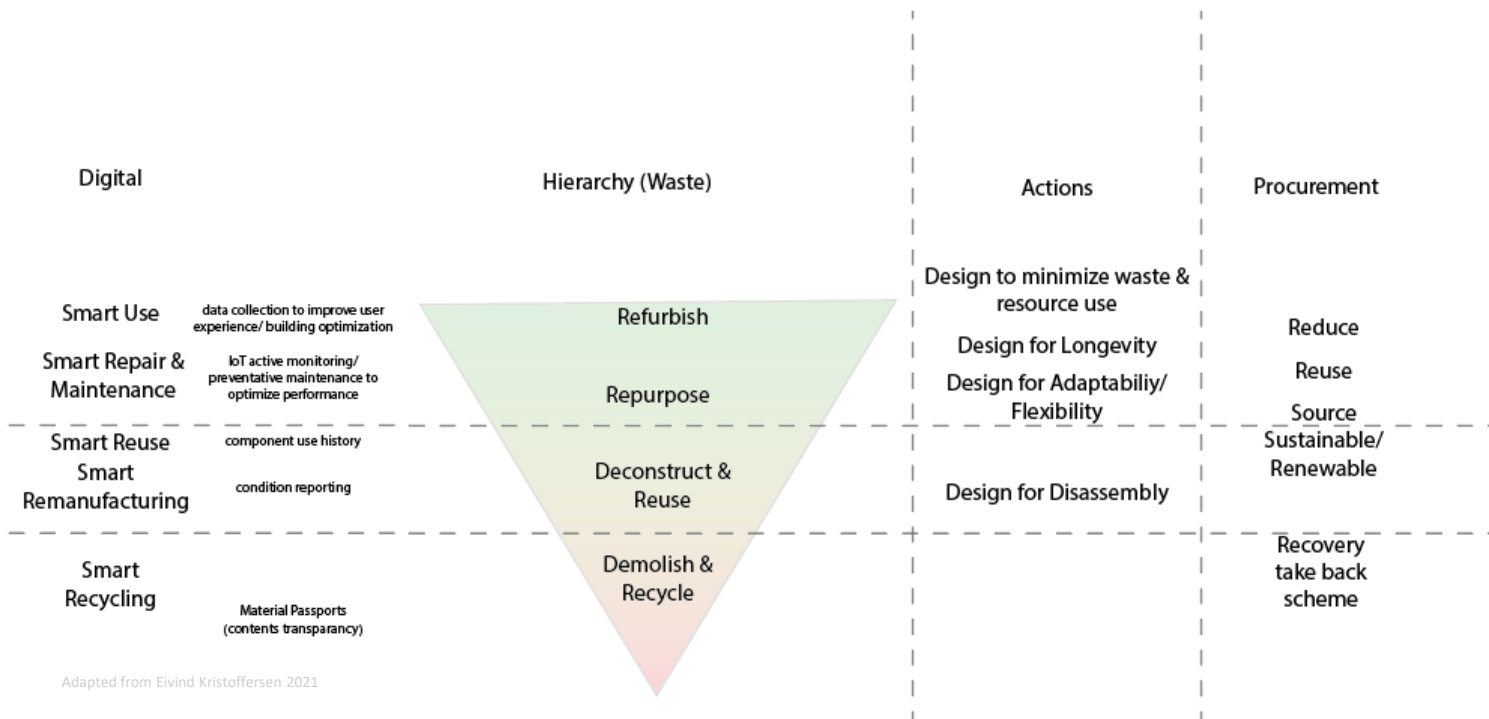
Digital

Hierarchy (Waste)

Actions

Procurement

Smart Use

data collection to improve user experience/ building optimization

Smart Repair & Maintenance

IoT active monitoring/ preventative maintenance to optimize performance

Refurbish

Repurpose

Design to minimize waste & resource use

Design for Longevity

Design for Adaptabiliy/ Flexibility

Reduce

Reuse

Source

Smart Reuse

component use history

Smart Remanufacturing

condition reporting

Deconstruct & Reuse

Design for Disassembly

Sustainable/ Renewable

Smart Recycling

Material Passports (contents transparancy)

Demolish & Recycle

Recovery take back scheme

Adapted from Eivind Kristoffersen 2021